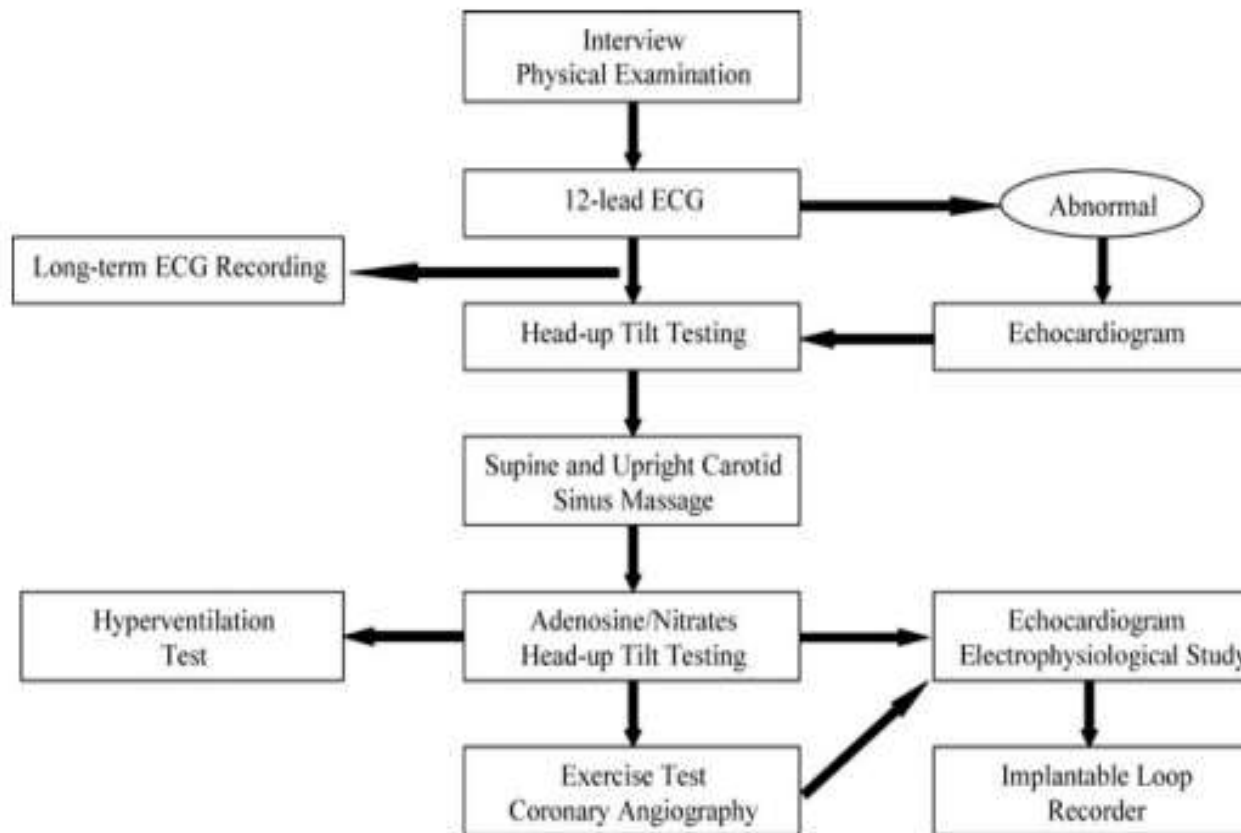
Interview
Physical Examination

12-lead ECG

Abnormal

Long-term ECG Recording

Head-up Tilt Testing

Echocardiogram

Supine and Upright Carotid Sinus Massage

Hyperventilation Test

Adenosine/Nitrates
Head-up Tilt Testing

Echocardiogram
Electrophysiological Study

Exercise Test
Coronary Angiography

Implantable Loop Recorder